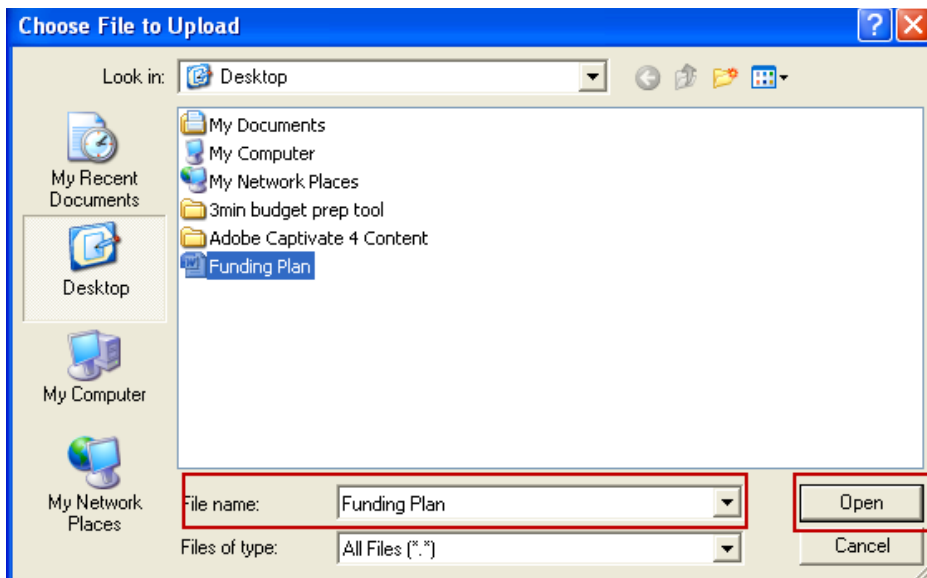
Choose File to Upload

Look in: Desktop

My Recent Documents

Desktop

My Computer

My Network Places

My Documents
My Computer
My Network Places
3min budget prep tool
Adobe Captivate 4 Content
Funding Plan

File name: Funding Plan

Files of type: All Files (*.*)

Open

Cancel